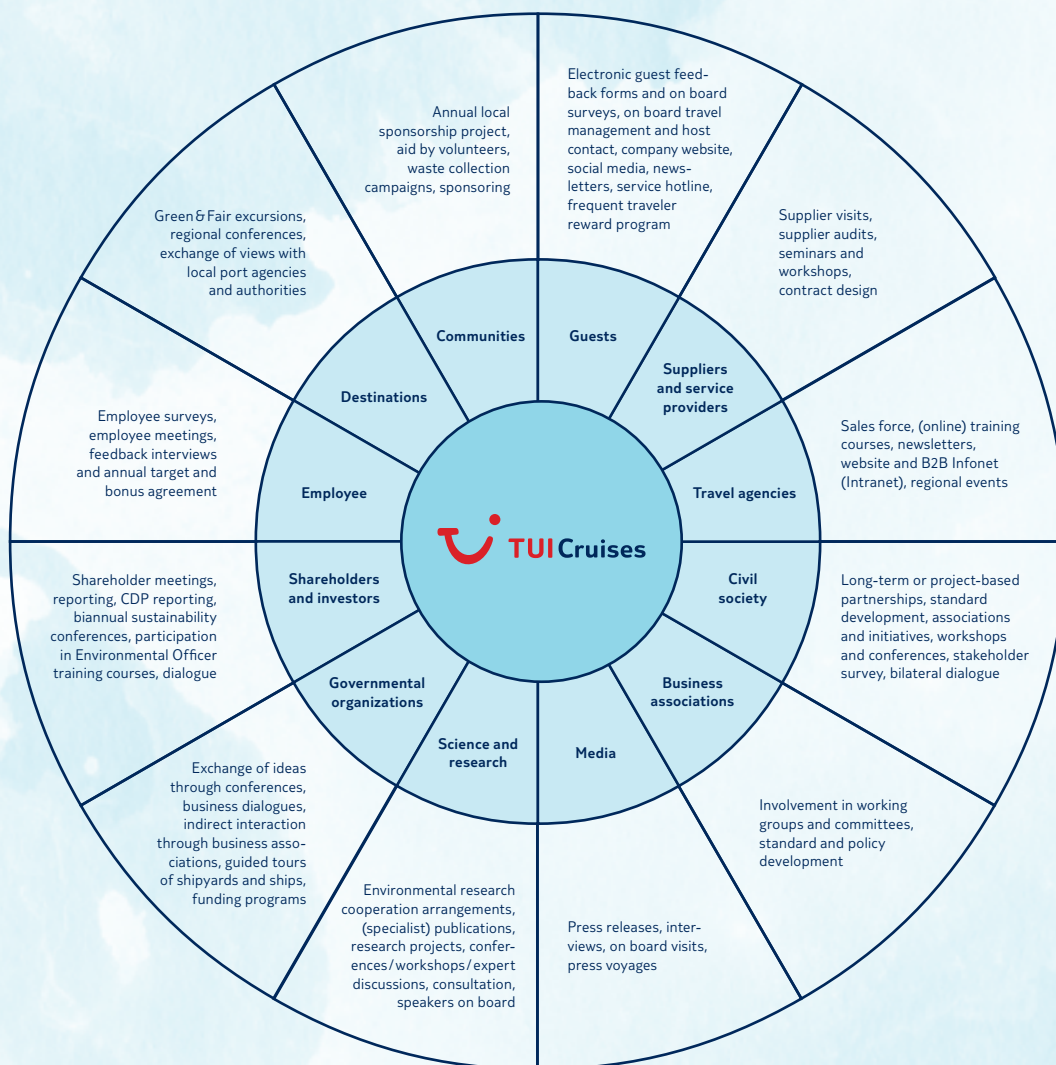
TUI Cruises

Communities

Annual local sponsorship project, aid by volunteers, waste collection campaigns, sponsoring

Guests

Electronic guest feedback forms and on board surveys, on board travel management and host contact, company website, social media, newsletters, service hotline, frequent traveler reward program

Suppliers and service providers

Supplier visits, supplier audits, seminars and workshops, contract design

Travel agencies

Sales force, (online) training courses, newsletters, website and B2B Infonet (Intranet), regional events

Civil society

Long-term or project-based partnerships, standard development, associations and initiatives, workshops and conferences, stakeholder survey, bilateral dialogue

Business associations

Involvement in working groups and committees, standard and policy development

Media

Press releases, interviews, on board visits, press voyages

Science and research

Environmental research cooperation arrangements, (specialist) publications, research projects, conferences/workshops/expert discussions, consultation, speakers on board

Governmental organizations

Exchange of ideas through conferences, business dialogues, indirect interaction through business associations, guided tours of shipyards and ships, funding programs

Shareholders and investors

Shareholder meetings, reporting, CDP reporting, biannual sustainability conferences, participation in Environmental Officer training courses, dialogue

Employee

Employee surveys, employee meetings, feedback interviews and annual target and bonus agreement

Destinations

Green & Fair excursions, regional conferences, exchange of views with local port agencies and authorities